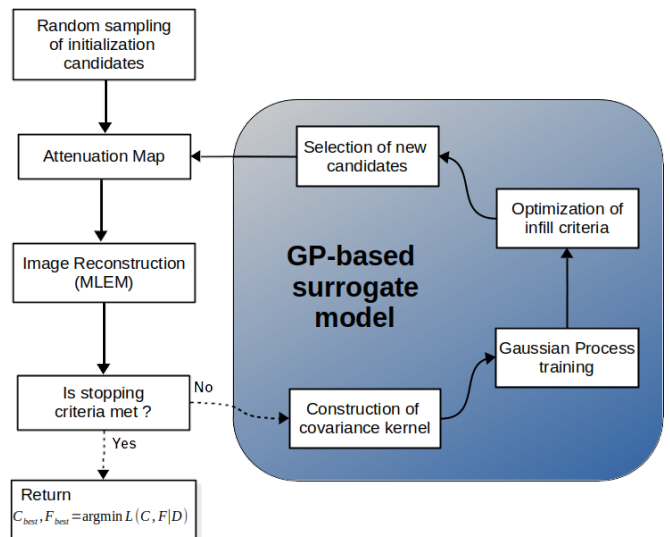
Random sampling of initialization candidates

Attenuation Map

Image Reconstruction (MLEM)

Is stopping criteria met ?

No

Yes

Return
$C_{best}, F_{best} = \text{argmin}\, L(C, F|D)$

Selection of new candidates

Optimization of infill criteria

GP-based surrogate model

Gaussian Process training

Construction of covariance kernel